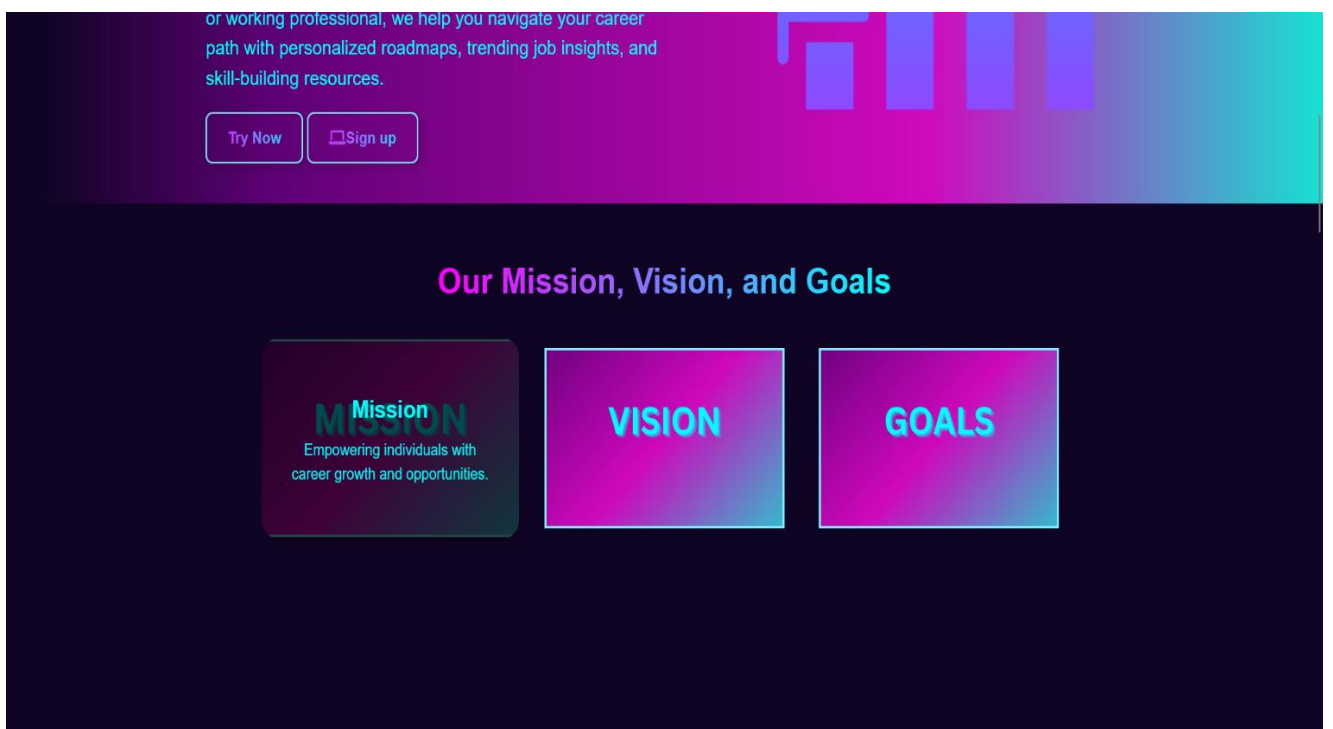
or working professional, we help you navigate your career path with personalized roadmaps, trending job insights, and skill-building resources.

Try Now

Sign up

Our Mission, Vision, and Goals

MISSION

Mission

Empowering individuals with career growth and opportunities.

VISION

GOALS